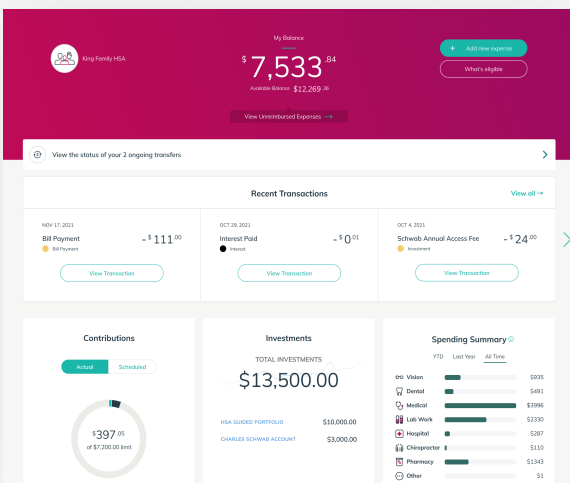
King Family HSA

My Balance

$ 7,533 .84

Available Balance $12,269.36

View Unreimbursed Expenses →

+ Add new expense

What's eligible

View the status of your 2 ongoing transfers

Recent Transactions

View all →

NOV 17, 2021

Bill Payment

Bill Payment

- $ 111.00

View Transaction

OCT 28, 2021

Interest Paid

Interest

- $ 0.01

View Transaction

OCT 4, 2021

Schwab Annual Access Fee

Investment

- $ 24.00

View Transaction

Contributions

Actual

Scheduled

$397.05

of $7,200.00 limit

Investments

TOTAL INVESTMENTS

$13,500.00

HSA GUIDED PORTFOLIO $10,000.00

CHARLES SCHWAB ACCOUNT $3,000.00

Spending Summary

YTD Last Year All Time

| | |
|---|---|
| Vision | $935 |
| Dental | $491 |
| Medical | $3996 |
| Lab Work | $2330 |
| Hospital | $287 |
| Chiropractor | $110 |
| Pharmacy | $1343 |
| Other | $1 |